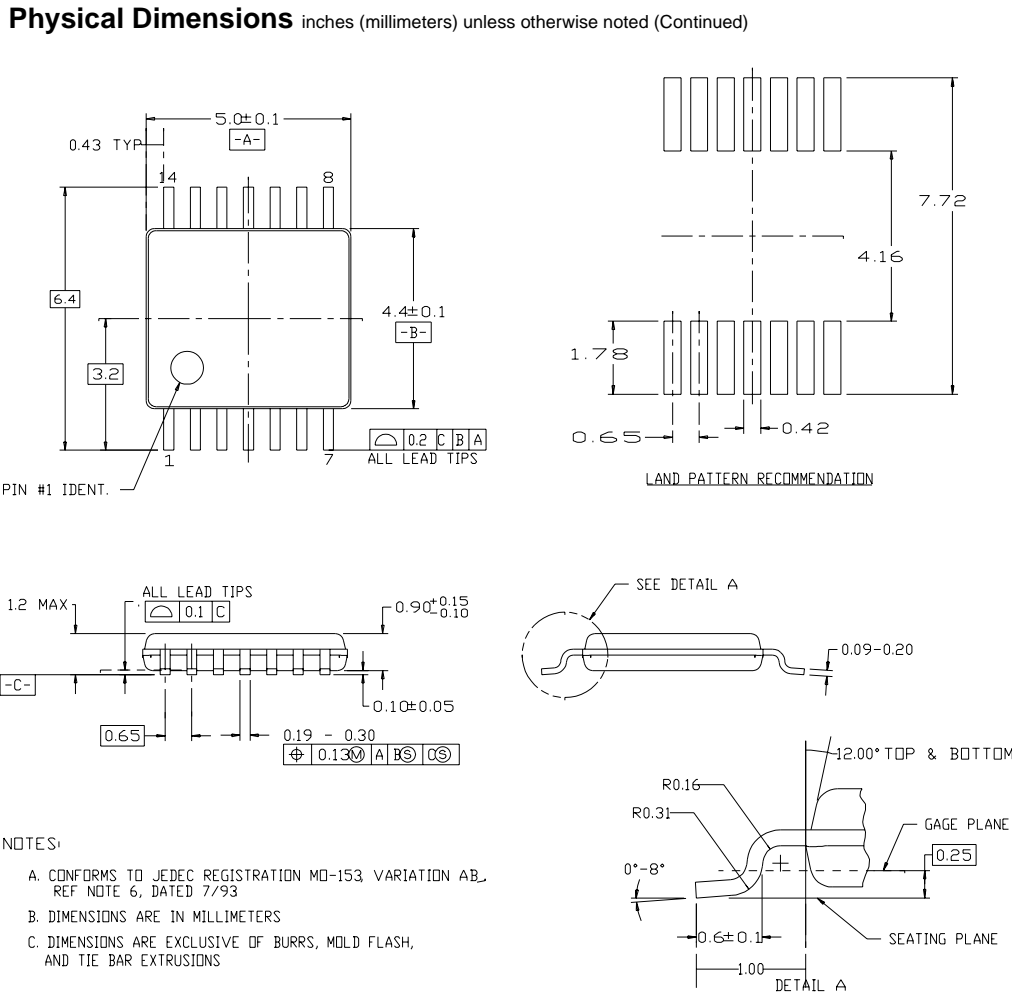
**Physical Dimensions** inches (millimeters) unless otherwise noted (Continued)

5.0±0.1
-A-
0.43 TYP
14
8
6.4
3.2
4.4±0.1
-B-
0.2 C B A
ALL LEAD TIPS
1
7
PIN #1 IDENT.

7.72
4.16
1.78
0.65
0.42
LAND PATTERN RECOMMENDATION

ALL LEAD TIPS
1.2 MAX
0.1 C
$0.90^{+0.15}_{-0.10}$
-C-
0.10±0.05
0.65
0.19 - 0.30
0.13Ⓜ A BⓈ CⓈ

SEE DETAIL A
0.09-0.20

12.00° TOP & BOTTOM
R0.16
R0.31
GAGE PLANE
0.25
0°-8°
0.6±0.1
SEATING PLANE
1.00
DETAIL A

NOTES:
A. CONFORMS TO JEDEC REGISTRATION MO-153, VARIATION AB, REF NOTE 6, DATED 7/93
B. DIMENSIONS ARE IN MILLIMETERS
C. DIMENSIONS ARE EXCLUSIVE OF BURRS, MOLD FLASH, AND TIE BAR EXTRUSIONS